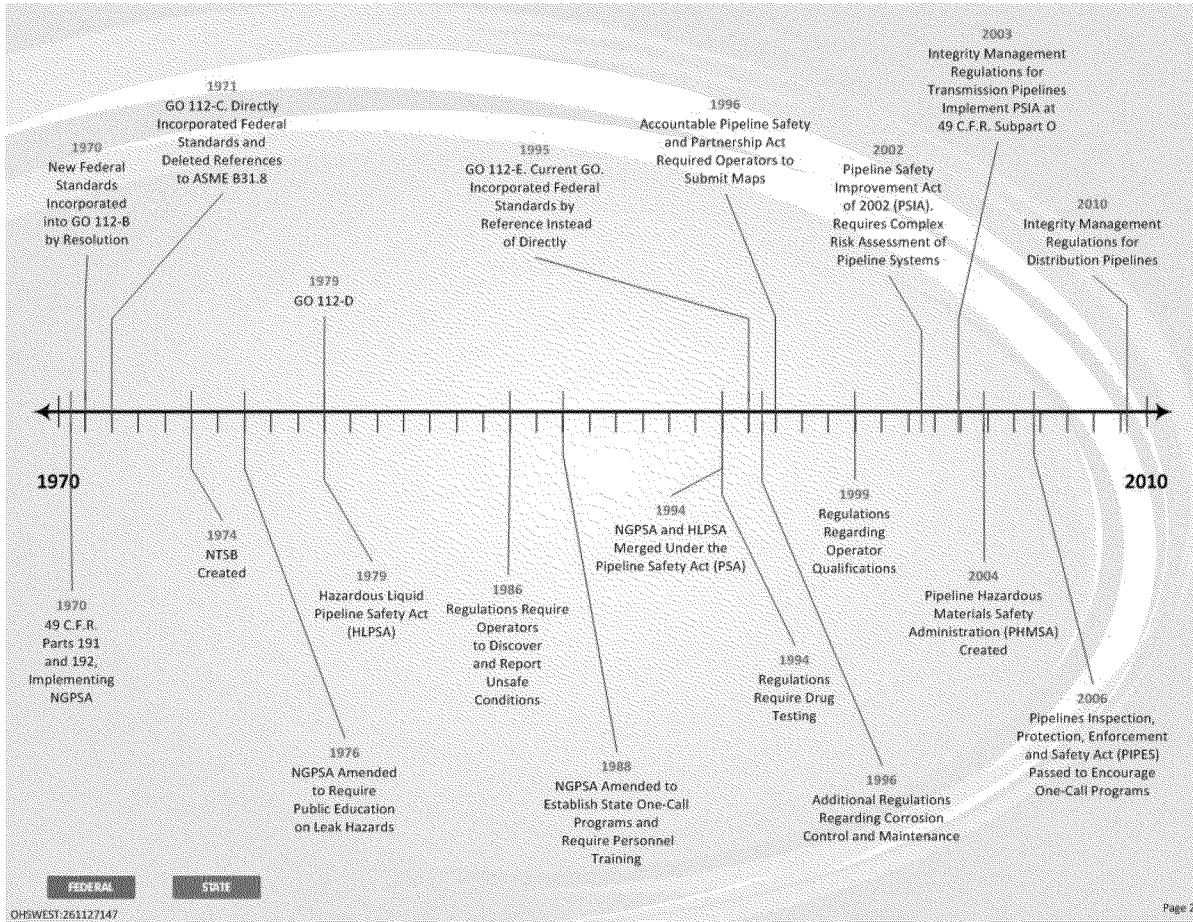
1970
New Federal Standards Incorporated into GO 112-B by Resolution

1971
GO 112-C. Directly Incorporated Federal Standards and Deleted References to ASME B31.8

1979
GO 112-D

1995
GO 112-E. Current GO. Incorporated Federal Standards by Reference Instead of Directly

1996
Accountable Pipeline Safety and Partnership Act Required Operators to Submit Maps

2002
Pipeline Safety Improvement Act of 2002 (PSIA). Requires Complex Risk Assessment of Pipeline Systems

2003
Integrity Management Regulations for Transmission Pipelines Implement PSIA at 49 C.F.R. Subpart O

2010
Integrity Management Regulations for Distribution Pipelines

1970

2010

1970
49 C.F.R. Parts 191 and 192, Implementing NGPSA

1974
NTSB Created

1976
NGPSA Amended to Require Public Education on Leak Hazards

1979
Hazardous Liquid Pipeline Safety Act (HLPSA)

1986
Regulations Require Operators to Discover and Report Unsafe Conditions

1988
NGPSA Amended to Establish State One-Call Programs and Require Personnel Training

1994
NGPSA and HLPSA Merged Under the Pipeline Safety Act (PSA)

1994
Regulations Require Drug Testing

1996
Additional Regulations Regarding Corrosion Control and Maintenance

1999
Regulations Regarding Operator Qualifications

2004
Pipeline Hazardous Materials Safety Administration (PHMSA) Created

2006
Pipelines Inspection, Protection, Enforcement and Safety Act (PIPES) Passed to Encourage One-Call Programs

FEDERAL
STATE

OHSWEST:261127147

Page 2